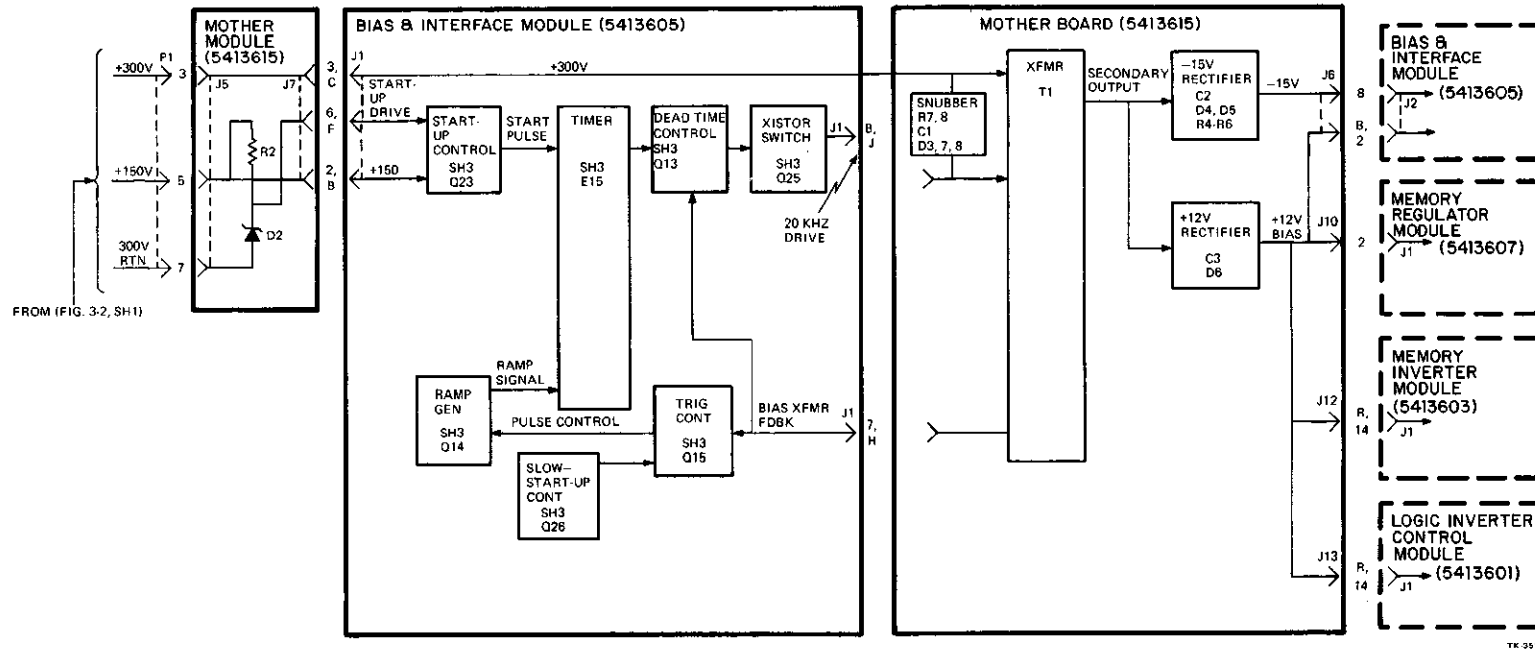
MOTHER MODULE (5413615)

BIAS & INTERFACE MODULE (5413605)

MOTHER BOARD (5413615)

P1
+300V 3
+150V 5
300V RTN 7

J5 J7
R2
D2

3, C
6, F
2, B

FROM (FIG. 3-2, SH1)

J1
START-UP DRIVE
+150
+300V

START-UP CONTROL SH3 Q23
START PULSE
TIMER SH3 E15
DEAD TIME CONTROL SH3 Q13
XISTOR SWITCH SH3 Q25
J1 8, J
20 KHZ DRIVE

RAMP SIGNAL
RAMP GEN SH3 Q14
PULSE CONTROL
TRIG CONT SH3 Q15
BIAS XFMR FDBK
J1 7, H
SLOW-START-UP CONT SH3 Q26

SNUBBER R7, 8 C1 D3, 7, 8
XFMR T1
SECONDARY OUTPUT
-15V RECTIFIER C2 D4, D5 R4-R6
-15V
J6
+12V RECTIFIER C3 D6
+12V BIAS
J10
J12
J13

8
B, 2
2
R, 14
R, 14

BIAS & INTERFACE MODULE J2 (5413605)

MEMORY REGULATOR MODULE J1 (5413607)

MEMORY INVERTER MODULE (5413603) J1

LOGIC INVERTER CONTROL MODULE J1 (5413601)

TK-35